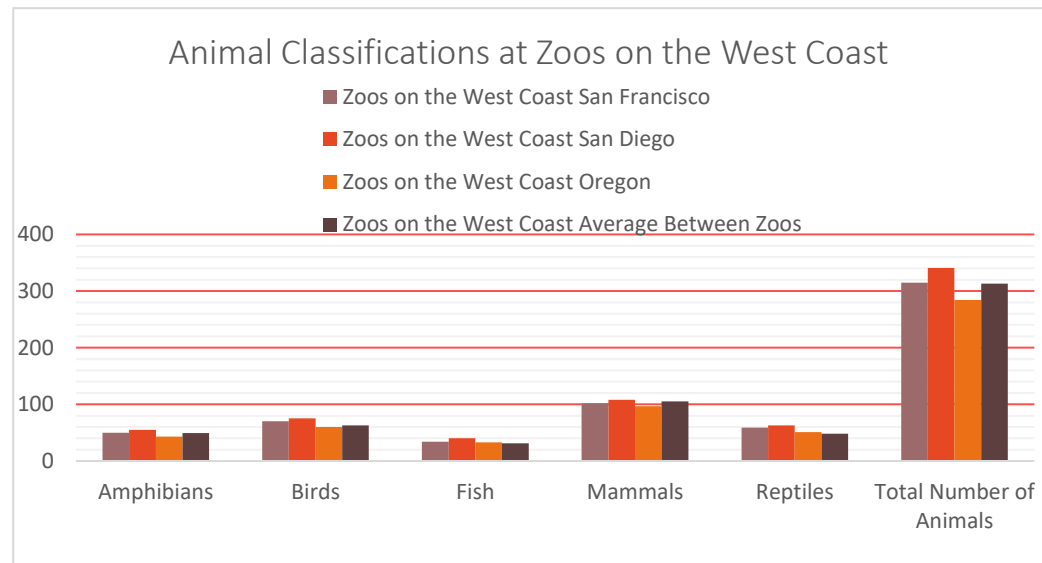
Animal Classifications at Zoos on the West Coast

Zoos on the West Coast San Francisco
Zoos on the West Coast San Diego
Zoos on the West Coast Oregon
Zoos on the West Coast Average Between Zoos

400
300
200
100
0

Amphibians
Birds
Fish
Mammals
Reptiles
Total Number of Animals